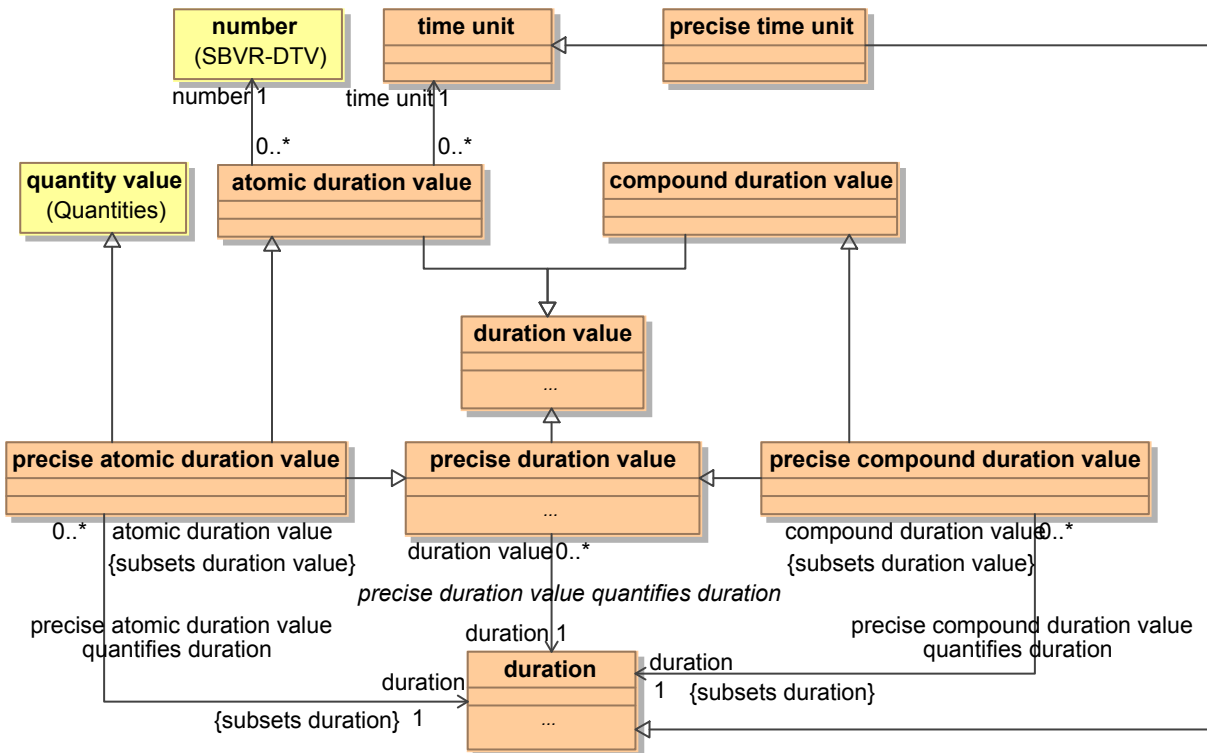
number
(SBVR-DTV)

time unit

precise time unit

number 1

time unit 1

0..*

0..*

quantity value
(Quantities)

atomic duration value

compound duration value

duration value
...

precise atomic duration value

precise duration value
...

precise compound duration value

0..*

atomic duration value
{subsets duration value}

duration value 0..*

compound duration value 0..*
{subsets duration value}

*precise duration value quantifies duration*

precise atomic duration value
quantifies duration

duration 1

precise compound duration value
quantifies duration

duration
...

duration

duration

1

{subsets duration}

{subsets duration} 1